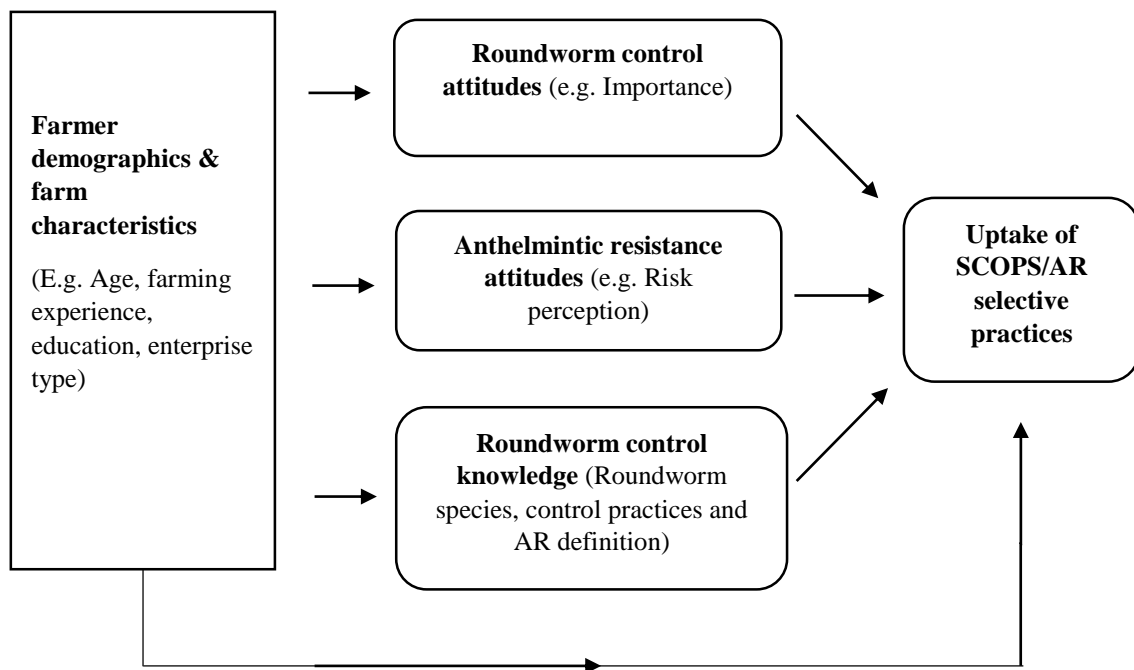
**Farmer demographics & farm characteristics**

(E.g. Age, farming experience, education, enterprise type)

**Roundworm control attitudes** (e.g. Importance)

**Anthelmintic resistance attitudes** (e.g. Risk perception)

**Roundworm control knowledge** (Roundworm species, control practices and AR definition)

**Uptake of SCOPS/AR selective practices**